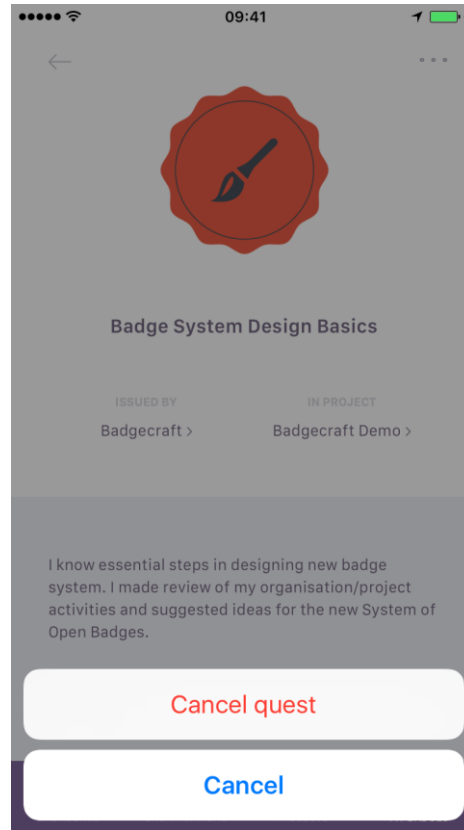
09:41

Badge System Design Basics

ISSUED BY
Badgecraft >

IN PROJECT
Badgecraft Demo >

I know essential steps in designing new badge system. I made review of my organisation/project activities and suggested ideas for the new System of Open Badges.

Cancel quest

Cancel